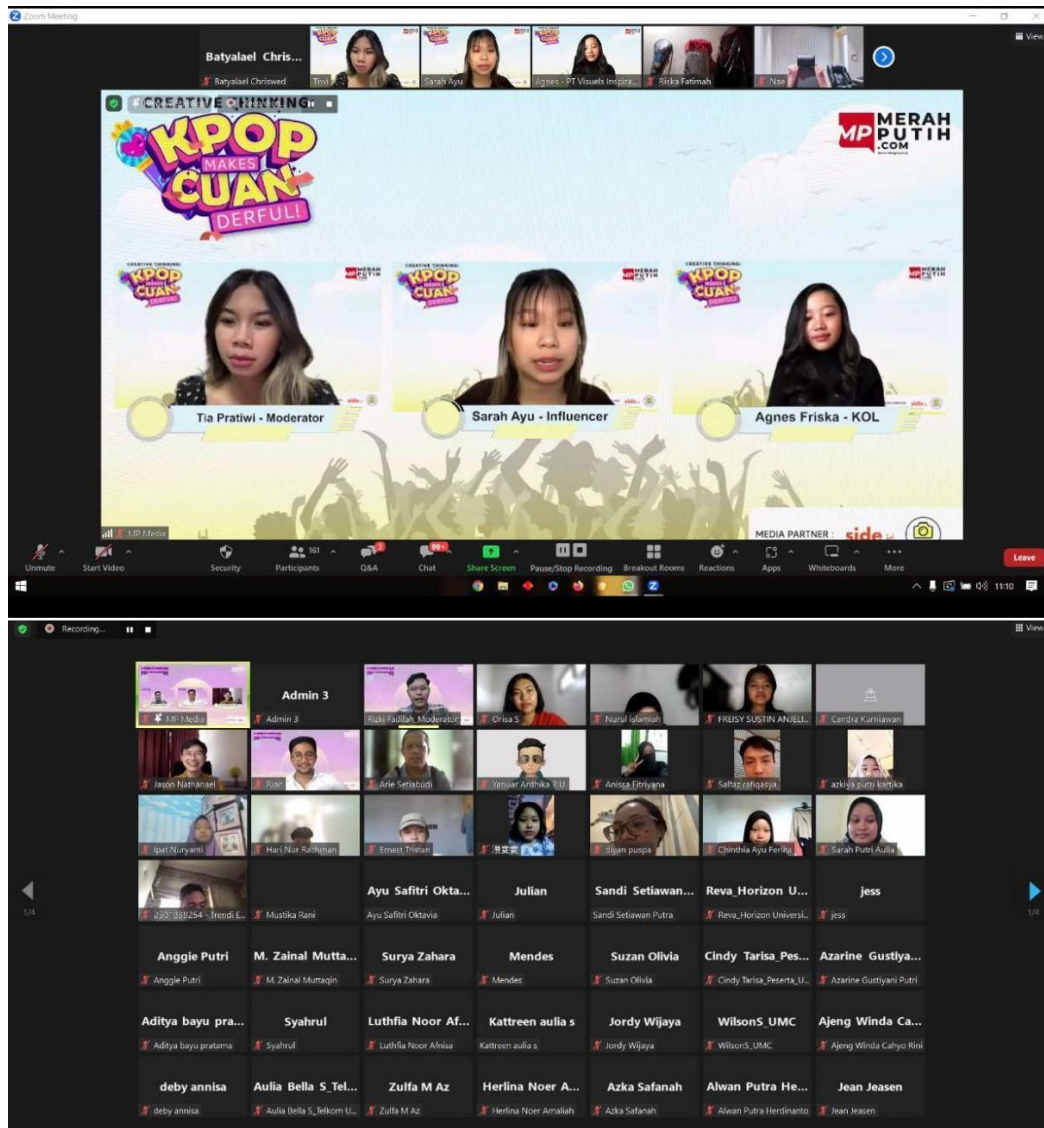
Zoom Meeting

View

Batyalael Chris...
Batyalael Chriswed
Tiyi
Sarah Ayu
Agnes - PT Visuels Inspira...
Ricka Fatimah
Nae

CREATIVE THINKING:

KPOP MAKES CUAN DERFUL!

MP MERAH PUTIH .COM

Tia Pratiwi - Moderator

Sarah Ayu - Influencer

Agnes Friska - KOL

MEDIA PARTNER : side

MP Media

Unmute
Start Video
Security
Participants 161
Q&A
Chat 99+
Share Screen
Pause/Stop Recording
Breakout Rooms
Reactions
Apps
Whiteboards
More
Leave

11:10

Recording...

View

MP Media
Admin 3
Admin 3
Rizki Fadilah_Moderator
Orisa S
Nurul Islamiah
FREISY SUSTIN ANJELI...
Candra Kurniawan
Jason Nathanael
Rian
Arie Setiabudi
Yanuar Ardhika R.U
Anissa Fitriyana
Saltaz rafiqasya
azkiya putri kartika
Ipat Nuryanti
Hari Nur Rachman
Ernest Tristan
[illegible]
dilyan puspa
Chinthia Ayu Ferlita
Sarah Putri Aulia
230 398254 - Trendi E...
Mustika Rani
Ayu Safitri Okta...
Ayu Safitri Oktavia
Julian
Julian
Sandi Setiawan...
Sandi Setiawan Putra
Reva_Horizon U...
Reva_Horizon Universi...
jess
jess
Anggie Putri
Anggie Putri
M. Zainal Mutta...
M. Zainal Muttaqin
Surya Zahara
Surya Zahara
Mendes
Mendes
Suzan Olivia
Suzan Olivia
Cindy Tarisa_Pes...
Cindy Tarisa_Peserta_U...
Azarine Gustiya...
Azarine Gustiyani Putri
Aditya bayu pra...
Aditya bayu pratama
Syahrul
Syahrul
Luthfia Noor Af...
Luthfia Noor Afnisa
Kattreen aulia s
Kattreen aulia s
Jordy Wijaya
Jordy Wijaya
WilsonS_UMC
WilsonS_UMC
Ajeng Winda Ca...
Ajeng Winda Cahyo Rini
deby annisa
deby annisa
Aulia Bella S_Tel...
Aulia Bella S_Telkom U...
Zulfa M Az
Zulfa M Az
Herlina Noer A...
Herlina Noer Amaliah
Azka Safanah
Azka Safanah
Alwan Putra He...
Alwan Putra Herdinanto
Jean Jeasen
Jean Jeasen

1/4
1/4